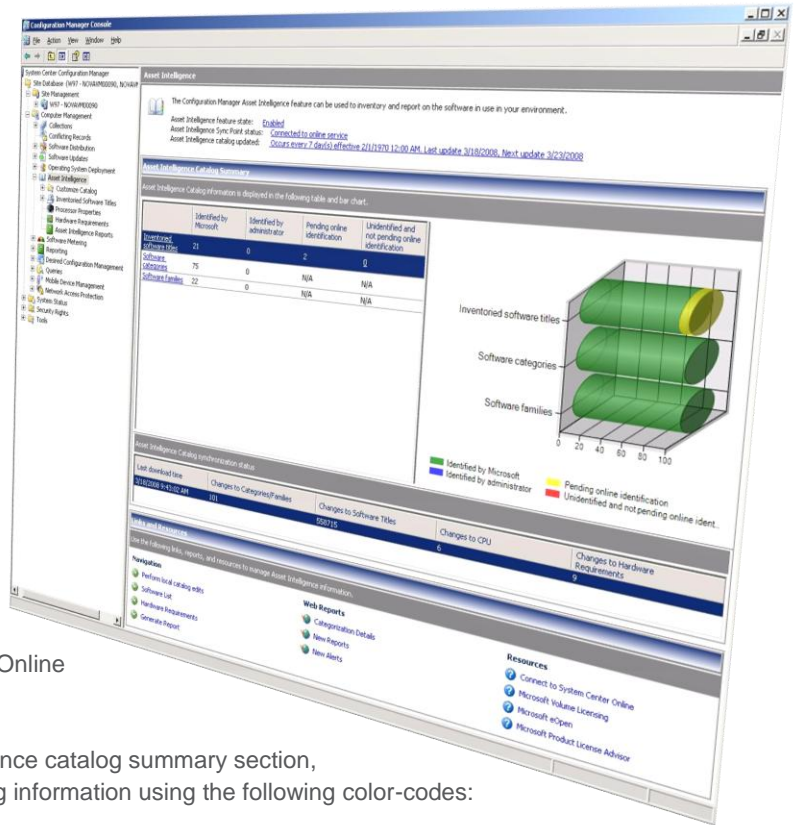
Configuration Manager Console

File Action View Window Help

System Center Configuration Manager
Site Database (W97 - NOVAVM00090, NOVAVM
Site Management
W97 - NOVAVM00090
Computer Management
Collections
Conflicting Records
Software Distribution
Software Updates
Operating System Deployment
Asset Intelligence
Customize Catalog
Inventoried Software Titles
Processor Properties
Hardware Requirements
Asset Intelligence Reports
Software Metering
Reporting
Desired Configuration Management
Queries
Mobile Device Management
Network Access Protection
System Status
Security Rights
Tools

Asset Intelligence

The Configuration Manager Asset Intelligence feature can be used to inventory and report on the software in use in your environment.

Asset Intelligence feature state: Enabled
Asset Intelligence Sync Point status: Connected to online service
Asset Intelligence catalog updated: Occurs every 7 day(s) effective 2/1/1970 12:00 AM. Last update 3/18/2008, Next update 3/23/2008

Asset Intelligence Catalog Summary

Asset Intelligence Catalog information is displayed in the following table and bar chart.

| | Identified by Microsoft | Identified by administrator | Pending online identification | Unidentified and not pending online identification |
|---|---|---|---|---|
| Inventoried software titles | 21 | 0 | 2 | 0 |
| Software categories | 75 | 0 | N/A | N/A |
| Software Families | 22 | 0 | N/A | N/A |

Inventoried software titles
Software categories
Software families
0 20 40 60 80 100

Identified by Microsoft
Identified by administrator
Pending online identification
Unidentified and not pending online ident...

Asset Intelligence Catalog synchronization status

| Last download time | Changes to Categories/Families | Changes to Software Titles | Changes to CPU | Changes to Hardware Requirements |
|---|---|---|---|---|
| 3/18/2008 9:43:02 AM | 101 | 558715 | 6 | 9 |

Links and Resources

Use the following links, reports, and resources to manage Asset Intelligence information.

Navigation
Perform local catalog edits
Software List
Hardware Requirements
Generate Report

Web Reports
Categorization Details
New Reports
New Alerts

Resources
Connect to System Center Online
Microsoft Volume Licensing
Microsoft eOpen
Microsoft Product License Advisor

Online

nce catalog summary section,
g information using the following color-codes: